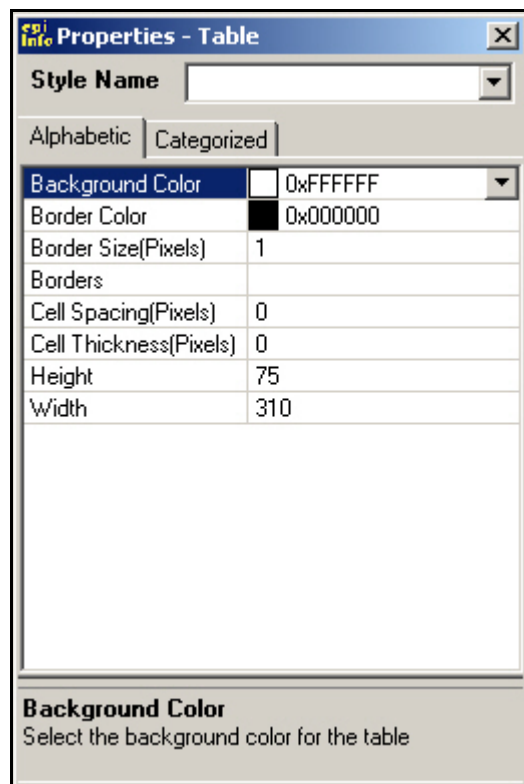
epi Info Properties - Table

Style Name

Alphabetic | Categorized

| | |
|---|---|
| Background Color | 0xFFFFFF |
| Border Color | 0x000000 |
| Border Size(Pixels) | 1 |
| Borders | |
| Cell Spacing(Pixels) | 0 |
| Cell Thickness(Pixels) | 0 |
| Height | 75 |
| Width | 310 |

Background Color
Select the background color for the table